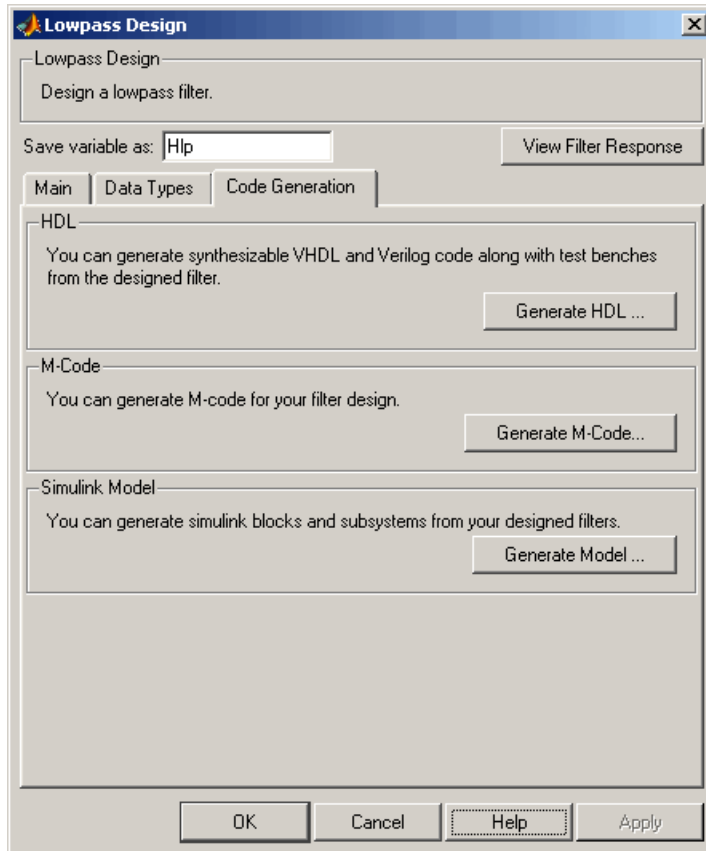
Lowpass Design

Lowpass Design

Design a lowpass filter.

Save variable as: Hlp

View Filter Response

Main | Data Types | Code Generation

HDL

You can generate synthesizable VHDL and Verilog code along with test benches from the designed filter.

Generate HDL ...

M-Code

You can generate M-code for your filter design.

Generate M-Code...

Simulink Model

You can generate simulink blocks and subsystems from your designed filters.

Generate Model ...

OK | Cancel | Help | Apply